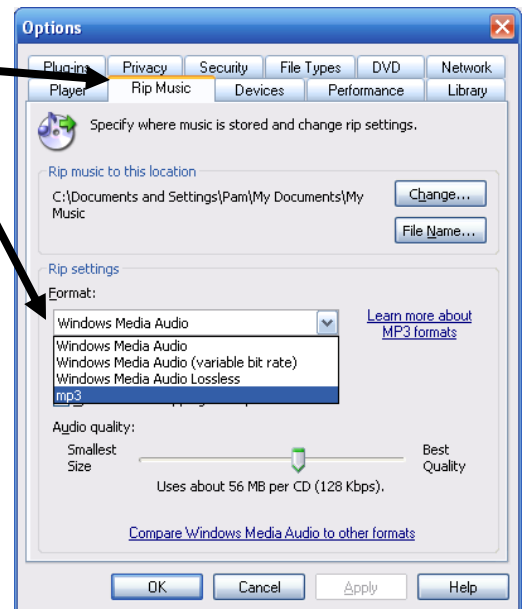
Options

Plug-ins Privacy Security File Types DVD Network
Player Rip Music Devices Performance Library

Specify where music is stored and change rip settings.

Rip music to this location
C:\Documents and Settings\Pam\My Documents\My Music
Change...
File Name...

Rip settings
Format:
Windows Media Audio
Learn more about MP3 formats
Windows Media Audio
Windows Media Audio (variable bit rate)
Windows Media Audio Lossless
mp3

Audio quality:
Smallest Size
Best Quality
Uses about 56 MB per CD (128 Kbps).

Compare Windows Media Audio to other formats

OK Cancel Apply Help